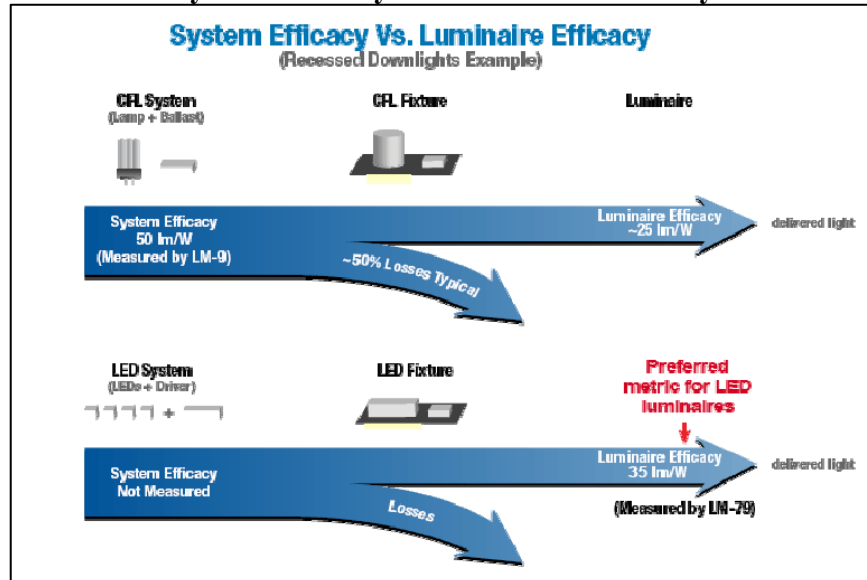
System Efficacy Vs. Luminaire Efficacy
(Recessed Downlights Example)

CFL System
(Lamp + Ballast)

CFL Fixture

Luminaire

System Efficacy
50 lm/W
(Measured by LM-9)

~50% Losses Typical

Luminaire Efficacy
~25 lm/W

delivered light

LED System
(LEDs + Driver)

+

LED Fixture

Preferred metric for LED luminaires

System Efficacy
Not Measured

Losses

Luminaire Efficacy
35 lm/W

delivered light

(Measured by LM-79)